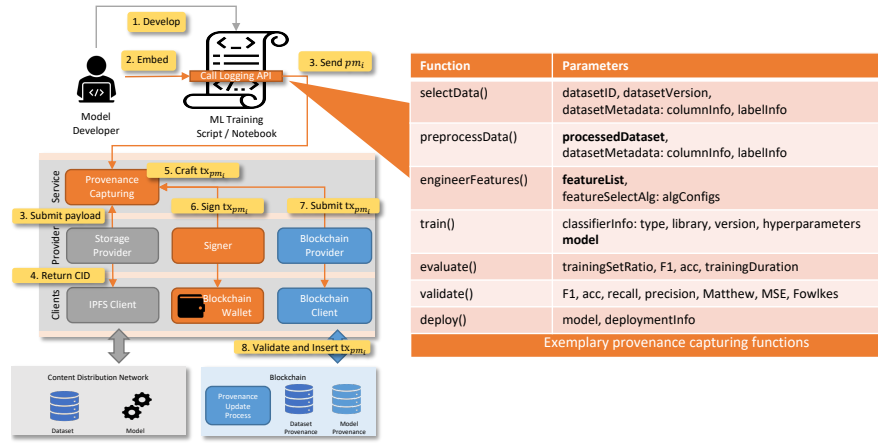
1. Develop

2. Embed

3. Send $pm_i$

Call Logging API

Model Developer

ML Training Script / Notebook

Service

Provider

Clients

Provenance Capturing

5. Craft $tx_{pm_i}$

6. Sign $tx_{pm_i}$

7. Submit $tx_{pm_i}$

3. Submit payload

Storage Provider

Signer

Blockchain Provider

4. Return CID

IPFS Client

Blockchain Wallet

Blockchain Client

8. Validate and Insert $tx_{pm_i}$

Content Distribution Network

Dataset

Model

Blockchain

Provenance Update Process

Dataset Provenance

Model Provenance

| Function | Parameters |
|---|---|
| selectData() | datasetID, datasetVersion, datasetMetadata: columnInfo, labelInfo |
| preprocessData() | **processedDataset**, datasetMetadata: columnInfo, labelInfo |
| engineerFeatures() | **featureList**, featureSelectAlg: algConfigs |
| train() | classifierInfo: type, library, version, hyperparameters **model** |
| evaluate() | trainingSetRatio, F1, acc, trainingDuration |
| validate() | F1, acc, recall, precision, Matthew, MSE, Fowlkes |
| deploy() | model, deploymentInfo |

Exemplary provenance capturing functions